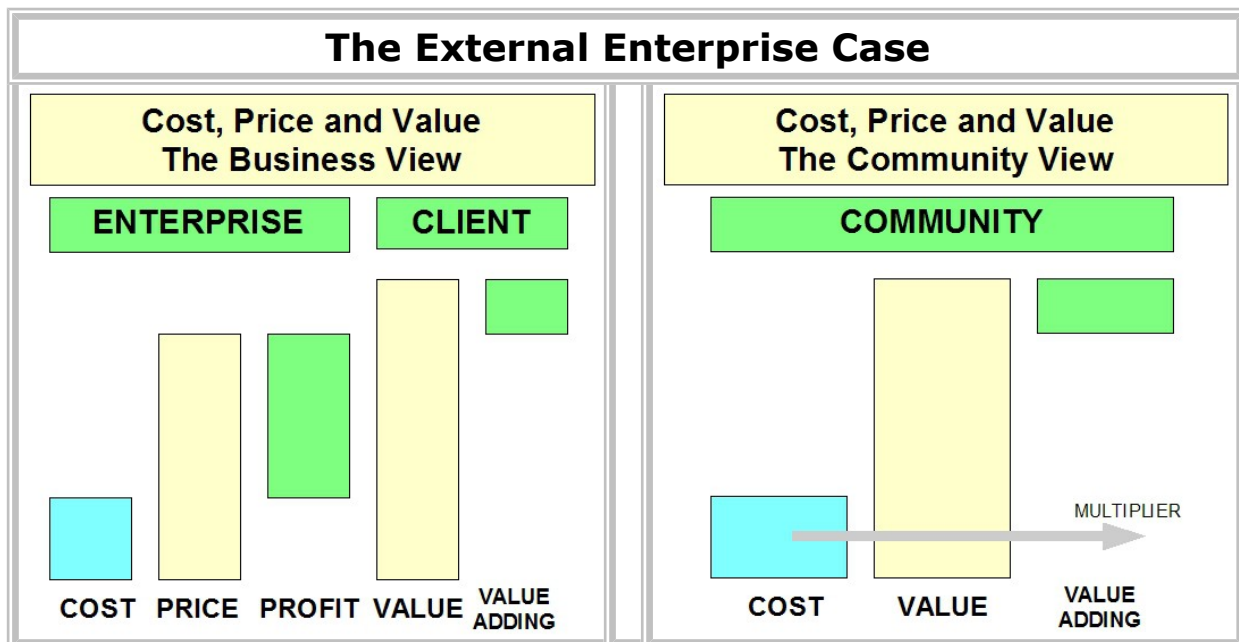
The External Enterprise Case

Cost, Price and Value
The Business View

ENTERPRISE

CLIENT

COST PRICE PROFIT VALUE VALUE ADDING

Cost, Price and Value
The Community View

COMMUNITY

MULTIPLIER

COST VALUE VALUE ADDING